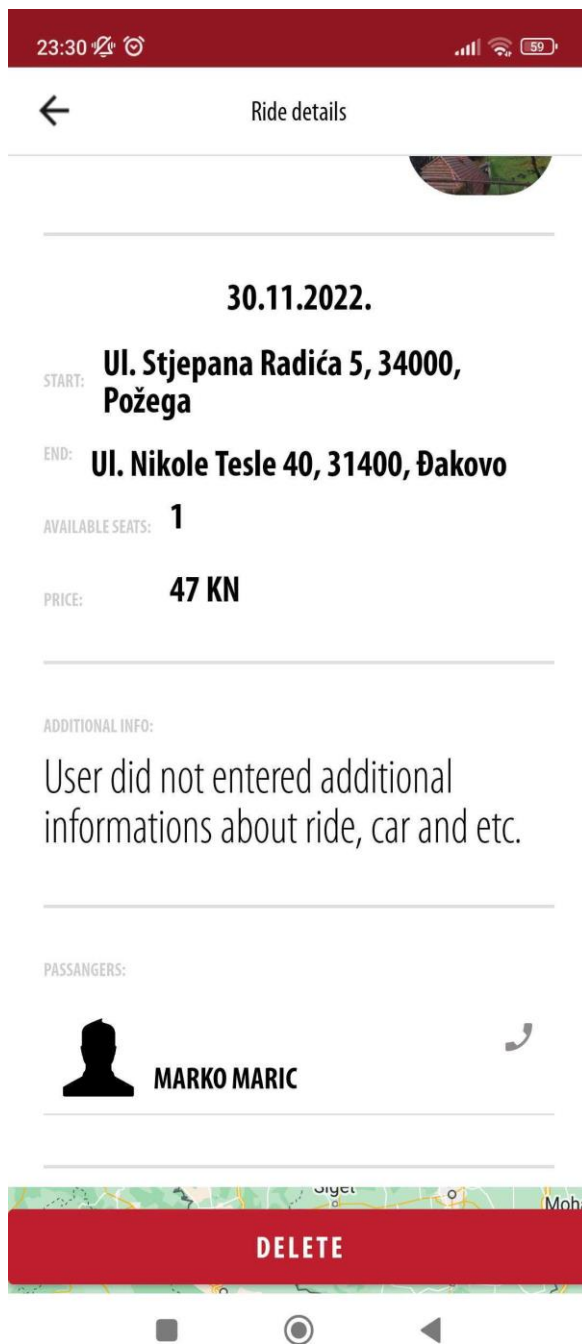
23:30

59

Ride details

30.11.2022.

START: Ul. Stjepana Radića 5, 34000, Požega

END: Ul. Nikole Tesle 40, 31400, Đakovo

AVAILABLE SEATS: 1

PRICE: 47 KN

ADDITIONAL INFO:

User did not entered additional informations about ride, car and etc.

PASSANGERS:

MARKO MARIC

Siget

Moh

DELETE